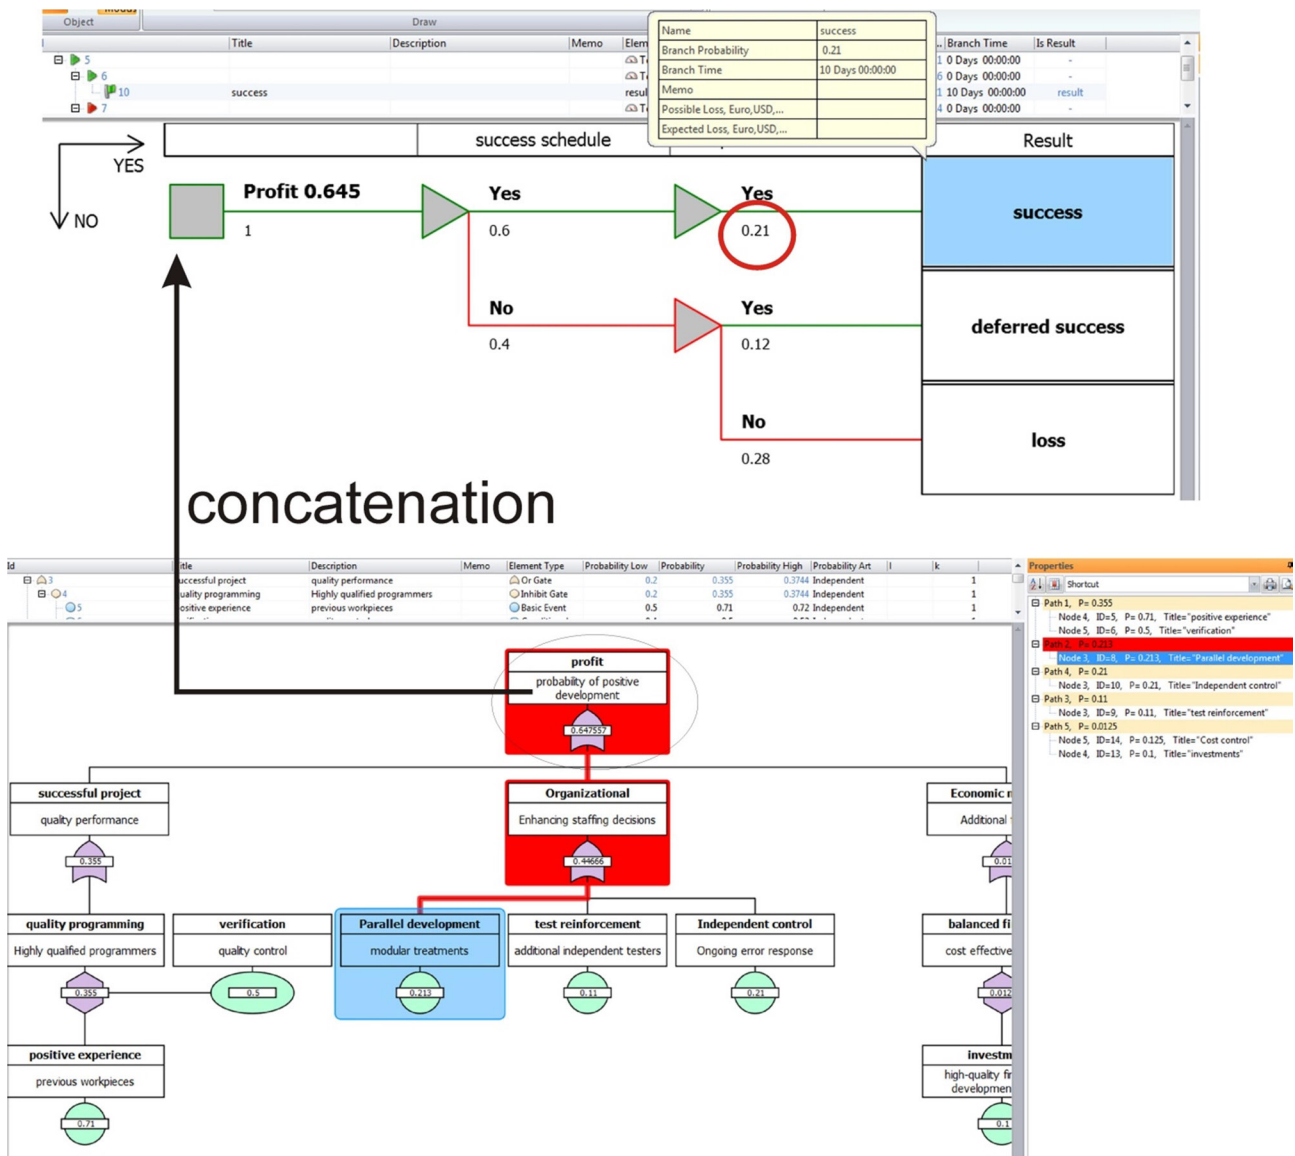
Object

Draw

| Title | Description | Memo | Elem |
|---|---|---|---|
| 5 | | | T |
| 6 | | | T |
| 10 | success | | resul |
| 7 | | | T |

| Name | success |
|---|---|
| Branch Probability | 0.21 |
| Branch Time | 10 Days 00:00:00 |
| Memo | |
| Possible Loss, Euro,USD,... | |
| Expected Loss, Euro,USD,... | |

| Branch Time | Is Result |
|---|---|
| 1 0 Days 00:00:00 | - |
| 6 0 Days 00:00:00 | - |
| 1 10 Days 00:00:00 | result |
| 4 0 Days 00:00:00 | - |

YES

NO

success schedule

Result

Profit 0.645

1

Yes

0.6

Yes

0.21

success

No

0.4

Yes

0.12

deferred success

No

0.28

loss

concatenation

| Id | itle | Description | Memo | Element Type | Probability Low | Probability | Probability High | Probability Art | I | k |
|---|---|---|---|---|---|---|---|---|---|---|
| 3 | uccessful project | quality performance | | Or Gate | 0.2 | 0.355 | 0.3744 | Independent | | 1 |
| 4 | uality programming | Highly qualified programmers | | Inhibit Gate | 0.2 | 0.355 | 0.3744 | Independent | | 1 |
| 5 | ositive experience | previous workpieces | | Basic Event | 0.5 | 0.71 | 0.72 | Independent | | 1 |

Properties

Shortcut

Path 1, P= 0.355
Node 4, ID=5, P= 0.71, Title="positive experience"
Node 5, ID=6, P= 0.5, Title="verification"
Path 2, P= 0.213
Node 3, ID=8, P= 0.213, Title="Parallel development"
Path 4, P= 0.21
Node 3, ID=10, P= 0.21, Title="Independent control"
Path 3, P= 0.11
Node 3, ID=9, P= 0.11, Title="test reinforcement"
Path 5, P= 0.0125
Node 5, ID=14, P= 0.125, Title="Cost control"
Node 4, ID=13, P= 0.1, Title="investments"

profit
probability of positive development
0.647557

Organizational
Enhancing staffing decisions
0.44666

successful project
quality performance
0.355

Economic r
Additional
0.01

quality programming
Highly qualified programmers
0.355

verification
quality control
0.5

Parallel development
modular treatments
0.213

test reinforcement
additional independent testers
0.11

Independent control
Ongoing error response
0.21

balanced fi
cost effective
0.012

positive experience
previous workpieces
0.71

investm
high-quality fi
developmen
0.1